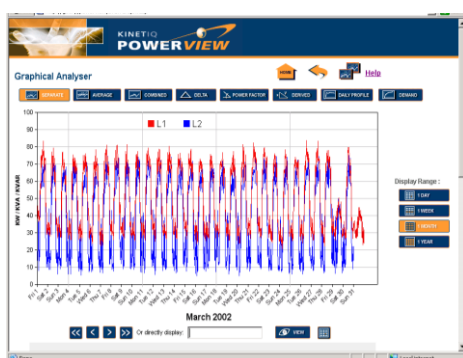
KINETIQ
POWERVIEW

Graphical Analyser

HOME
Help

SEPARATE AVERAGE COMBINED DELTA POWER FACTOR DERIVED DAILY PROFILE DEMAND

L1 L2

100
90
80
70
60
50
40
30
20
10
0

KW / KVA / KVAR

Fri 1 Sat 2 Sun 3 Mon 4 Tue 5 Wed 6 Thu 7 Fri 8 Sat 9 Sun 10 Mon 11 Tue 12 Wed 13 Thu 14 Fri 15 Sat 16 Sun 17 Mon 18 Tue 19 Wed 20 Thu 21 Fri 22 Sat 23 Sun 24 Mon 25 Tue 26 Wed 27 Thu 28 Fri 29 Sat 30 Sun 31

March 2002

Or directly display:
VIEW

Display Range :
1 DAY
1 WEEK
MONTH
1 YEAR

Done
Local intranet